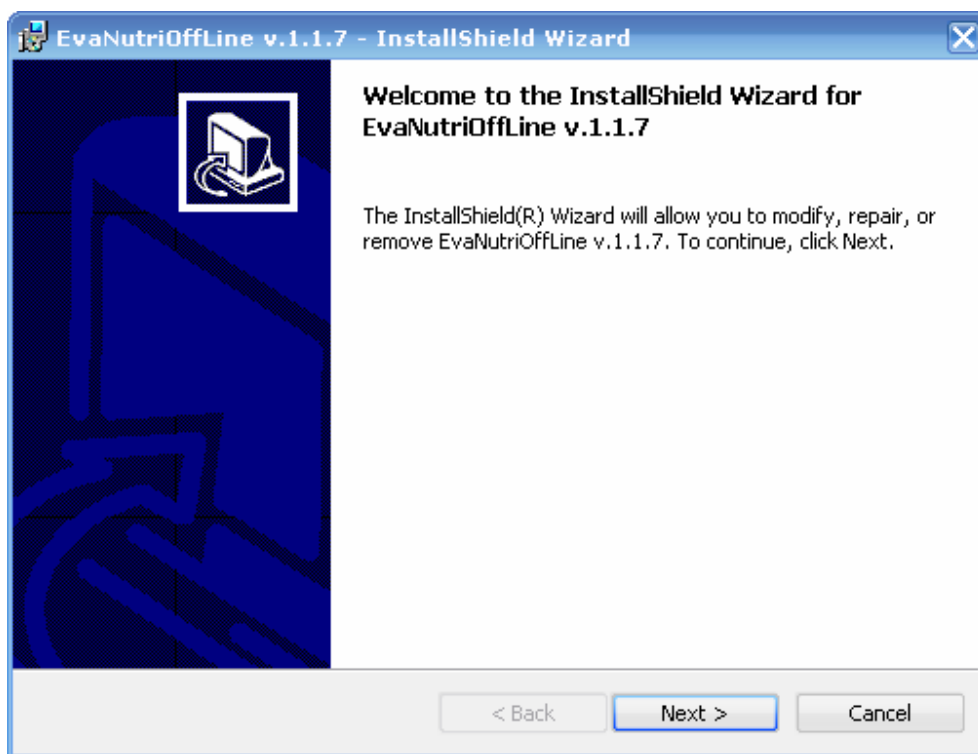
EvaNutriOffLine v.1.1.7 - InstallShield Wizard

Welcome to the InstallShield Wizard for EvaNutriOffLine v.1.1.7

The InstallShield(R) Wizard will allow you to modify, repair, or remove EvaNutriOffLine v.1.1.7. To continue, click Next.

< Back

Next >

Cancel